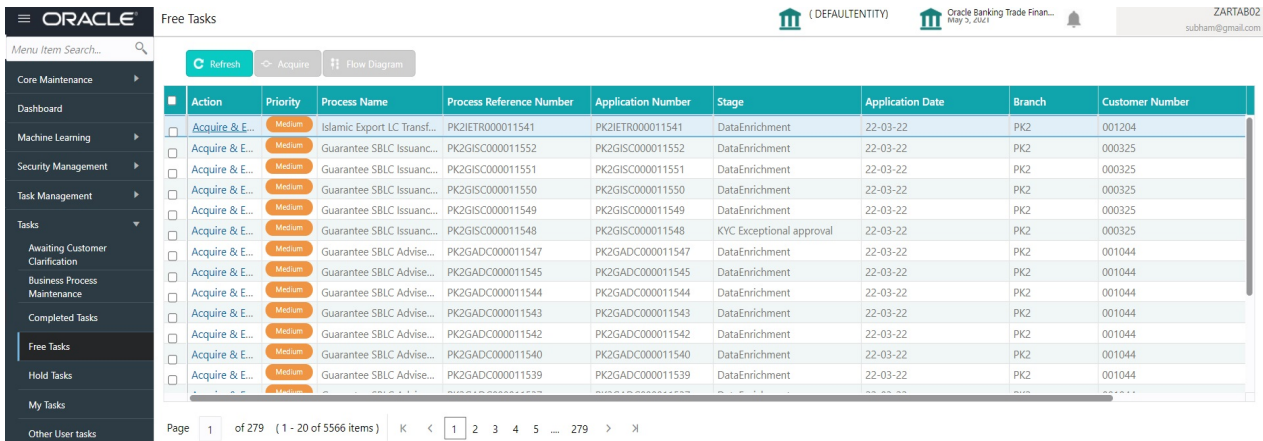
ORACLE

Free Tasks

(DEFAULTENTITY)

Oracle Banking Trade Finan...
May 5, 2021

ZARTAB02
subham@gmail.com

Menu Item Search...

Core Maintenance

Dashboard

Machine Learning

Security Management

Task Management

Tasks

Awaiting Customer Clarification

Business Process Maintenance

Completed Tasks

Free Tasks

Hold Tasks

My Tasks

Other User tasks

Refresh | Acquire | Flow Diagram

| | Action | Priority | Process Name | Process Reference Number | Application Number | Stage | Application Date | Branch | Customer Number |
|---|---|---|---|---|---|---|---|---|---|
| | Acquire & E... | Medium | Islamic Export LC Transf... | PK2IETR000011541 | PK2IETR000011541 | DataEnrichment | 22-03-22 | PK2 | 001204 |
| | Acquire & E... | Medium | Guarantee SBLC Issuanc... | PK2GISC000011552 | PK2GISC000011552 | DataEnrichment | 22-03-22 | PK2 | 000325 |
| | Acquire & E... | Medium | Guarantee SBLC Issuanc... | PK2GISC000011551 | PK2GISC000011551 | DataEnrichment | 22-03-22 | PK2 | 000325 |
| | Acquire & E... | Medium | Guarantee SBLC Issuanc... | PK2GISC000011550 | PK2GISC000011550 | DataEnrichment | 22-03-22 | PK2 | 000325 |
| | Acquire & E... | Medium | Guarantee SBLC Issuanc... | PK2GISC000011549 | PK2GISC000011549 | DataEnrichment | 22-03-22 | PK2 | 000325 |
| | Acquire & E... | Medium | Guarantee SBLC Issuanc... | PK2GISC000011548 | PK2GISC000011548 | KYC Exceptional approval | 22-03-22 | PK2 | 000325 |
| | Acquire & E... | Medium | Guarantee SBLC Advise... | PK2GADC000011547 | PK2GADC000011547 | DataEnrichment | 22-03-22 | PK2 | 001044 |
| | Acquire & E... | Medium | Guarantee SBLC Advise... | PK2GADC000011545 | PK2GADC000011545 | DataEnrichment | 22-03-22 | PK2 | 001044 |
| | Acquire & E... | Medium | Guarantee SBLC Advise... | PK2GADC000011544 | PK2GADC000011544 | DataEnrichment | 22-03-22 | PK2 | 001044 |
| | Acquire & E... | Medium | Guarantee SBLC Advise... | PK2GADC000011543 | PK2GADC000011543 | DataEnrichment | 22-03-22 | PK2 | 001044 |
| | Acquire & E... | Medium | Guarantee SBLC Advise... | PK2GADC000011542 | PK2GADC000011542 | DataEnrichment | 22-03-22 | PK2 | 001044 |
| | Acquire & E... | Medium | Guarantee SBLC Advise... | PK2GADC000011540 | PK2GADC000011540 | DataEnrichment | 22-03-22 | PK2 | 001044 |
| | Acquire & E... | Medium | Guarantee SBLC Advise... | PK2GADC000011539 | PK2GADC000011539 | DataEnrichment | 22-03-22 | PK2 | 001044 |

Page 1 of 279 (1 - 20 of 5566 items) K < 1 2 3 4 5 ... 279 > >I